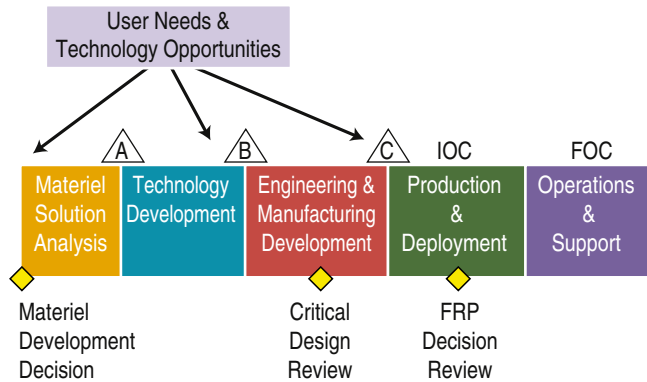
User Needs & Technology Opportunities

A
B
C
IOC
FOC

Materiel Solution Analysis

Technology Development

Engineering & Manufacturing Development

Production & Deployment

Operations & Support

Materiel Development Decision

Critical Design Review

FRP Decision Review